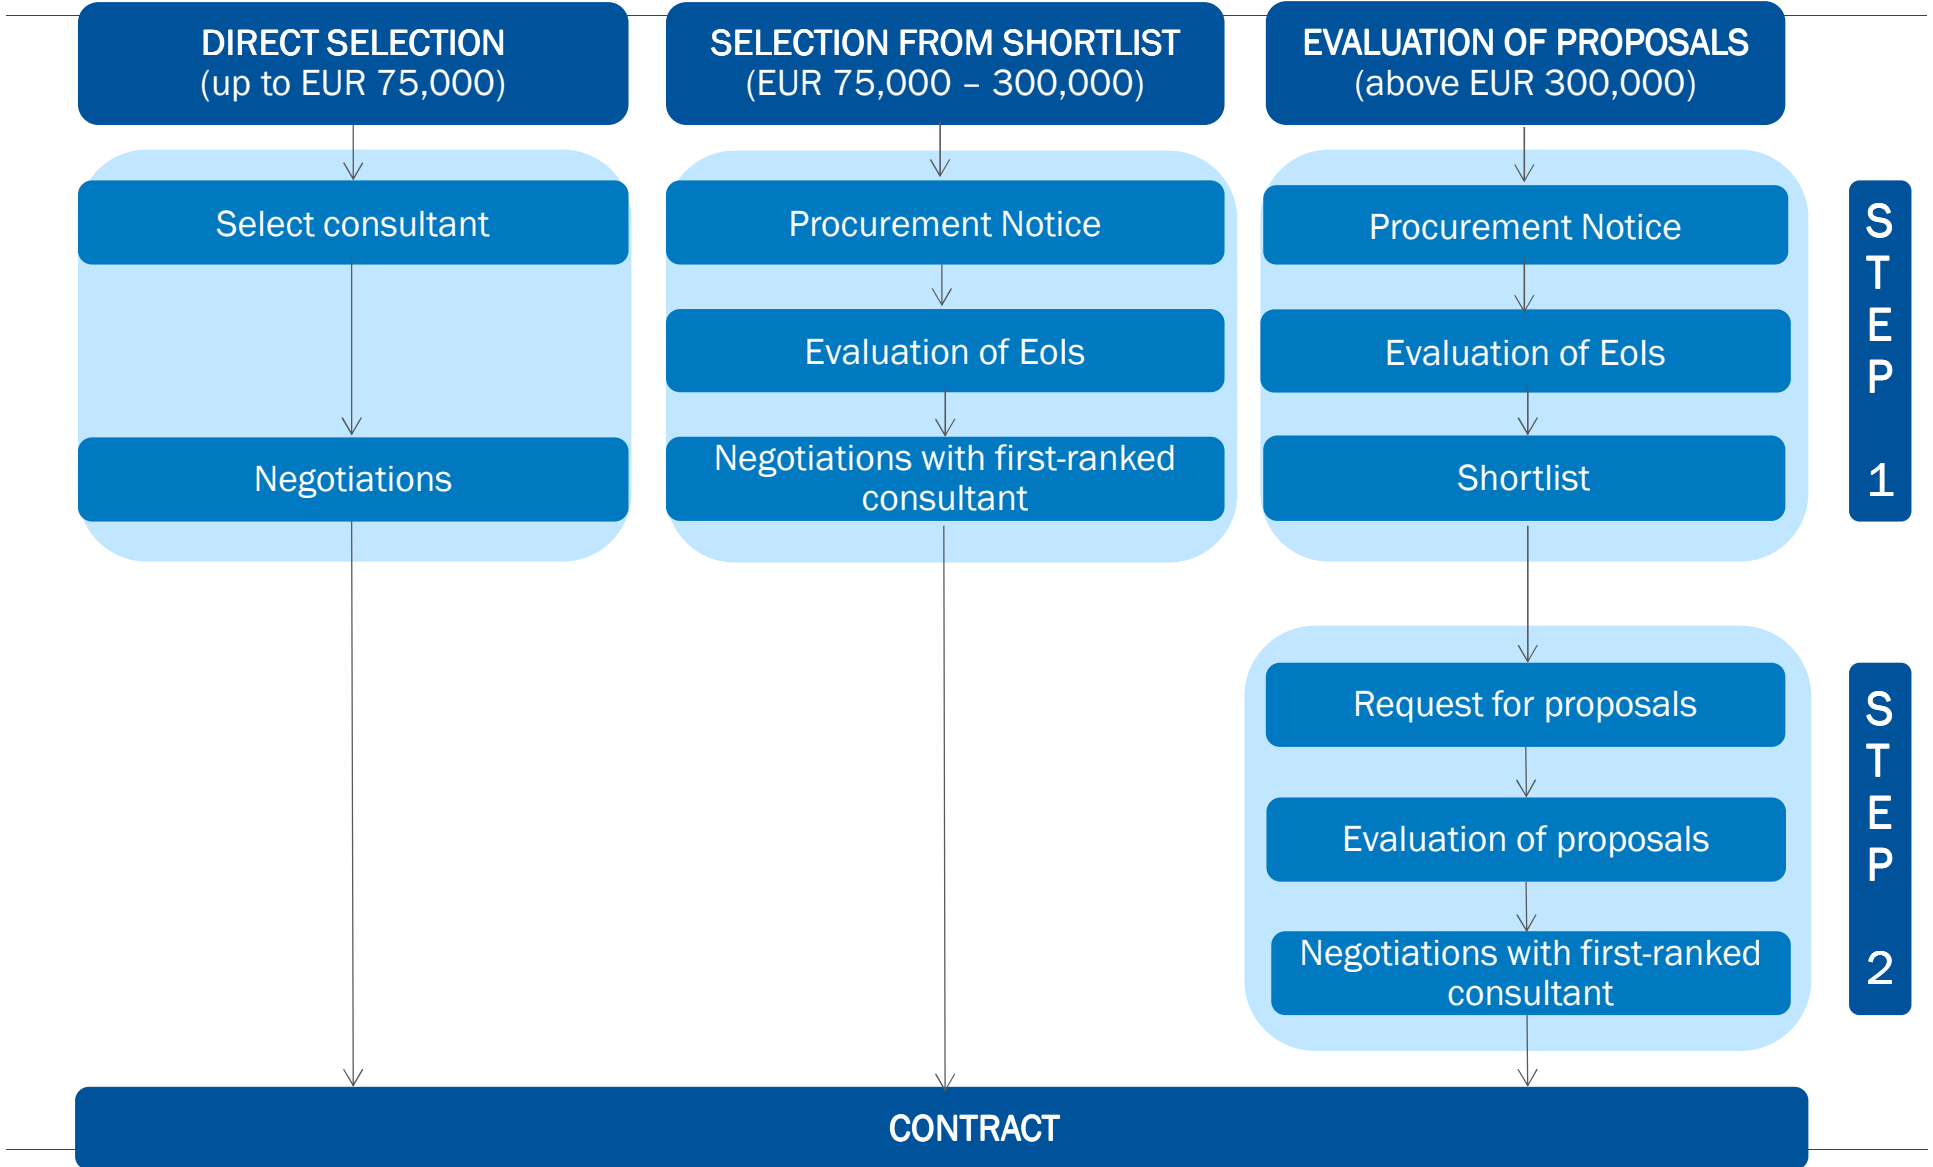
DIRECT SELECTION
(up to EUR 75,000)

Select consultant

Negotiations

SELECTION FROM SHORTLIST
(EUR 75,000 – 300,000)

Procurement Notice

Evaluation of EoIs

Negotiations with first-ranked consultant

EVALUATION OF PROPOSALS
(above EUR 300,000)

Procurement Notice

Evaluation of EoIs

Shortlist

STEP 1

Request for proposals

Evaluation of proposals

Negotiations with first-ranked consultant

STEP 2

CONTRACT